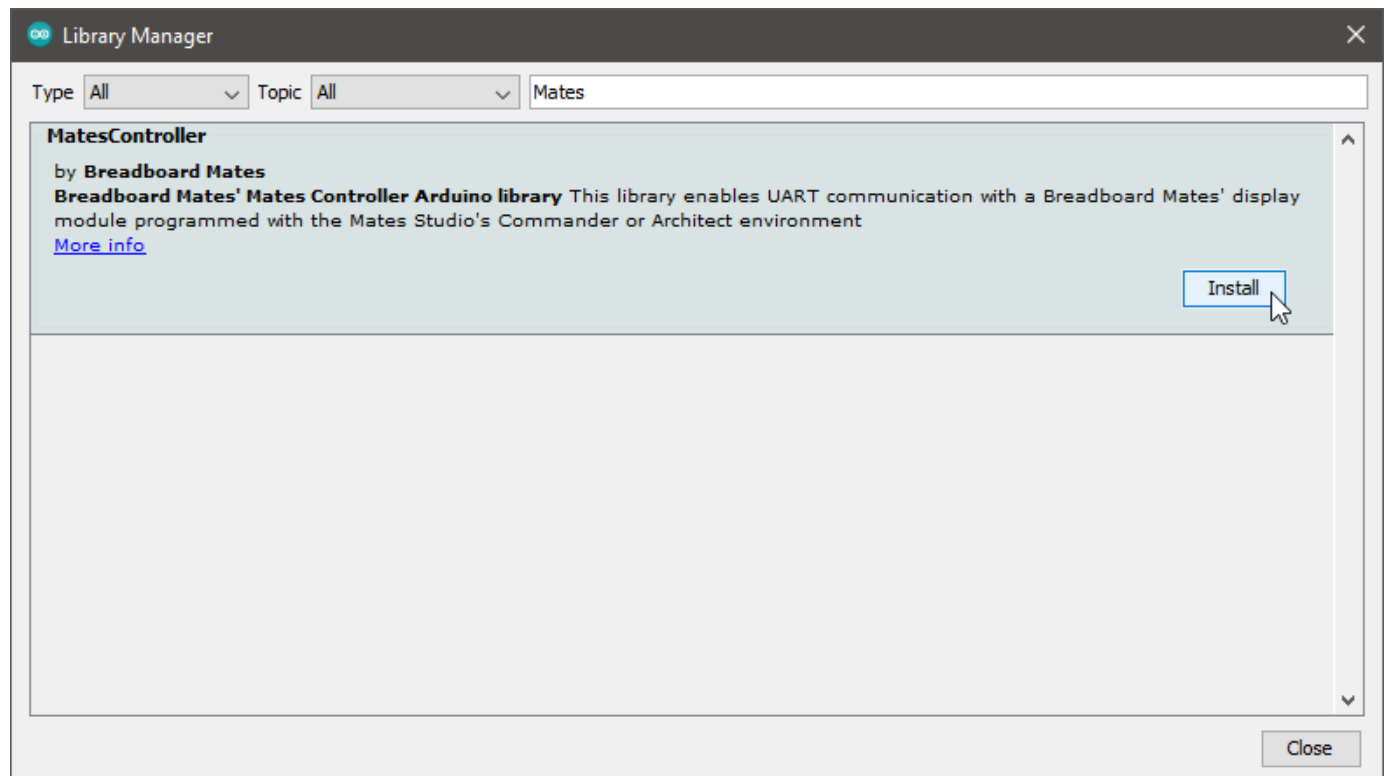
Library Manager

Type All Topic All Mates

MatesController

by Breadboard Mates
Breadboard Mates' Mates Controller Arduino library This library enables UART communication with a Breadboard Mates' display module programmed with the Mates Studio's Commander or Architect environment
More info

Install

Close